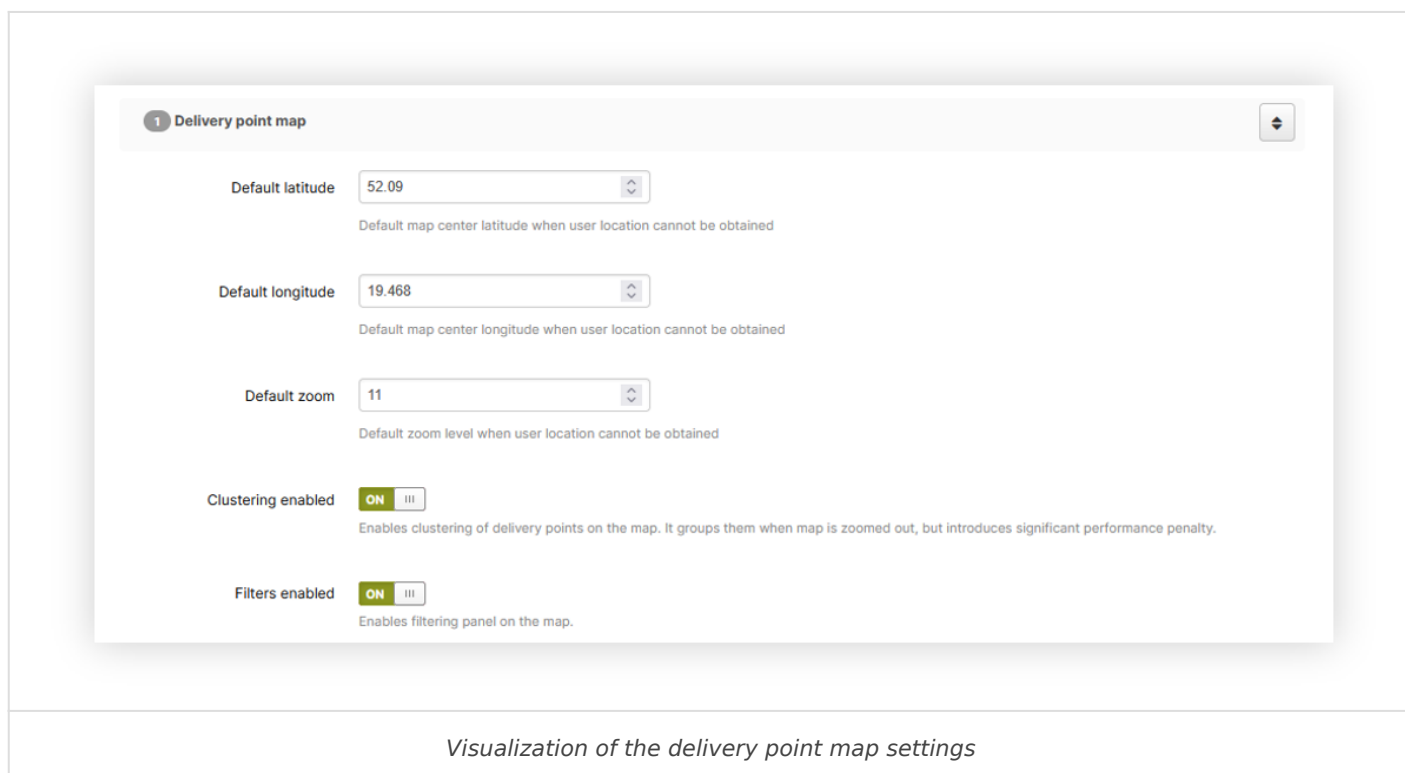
1 Delivery point map

Default latitude 52.09

Default map center latitude when user location cannot be obtained

Default longitude 19.468

Default map center longitude when user location cannot be obtained

Default zoom 11

Default zoom level when user location cannot be obtained

Clustering enabled ON III

Enables clustering of delivery points on the map. It groups them when map is zoomed out, but introduces significant performance penalty.

Filters enabled ON III

Enables filtering panel on the map.

Visualization of the delivery point map settings